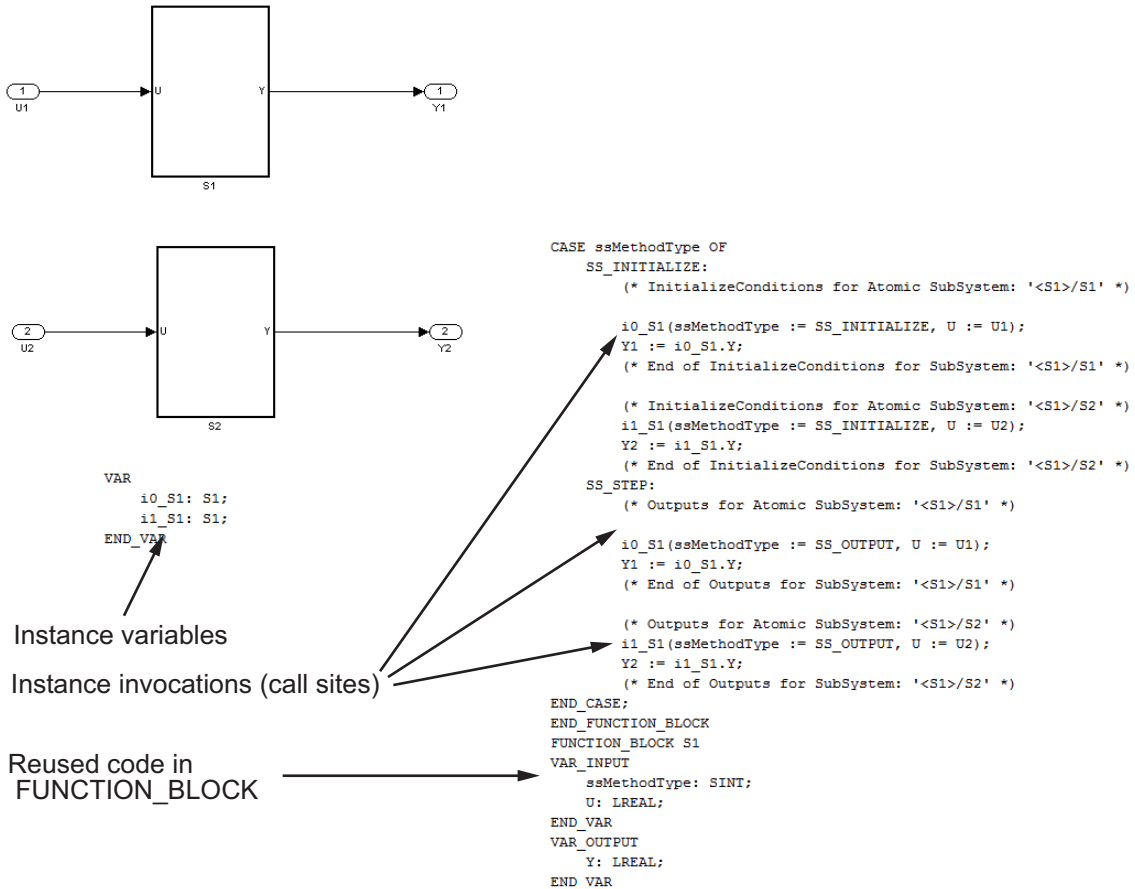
1
U1
U
Y
S1
1
Y1

2
U2
U
Y
S2
2
Y2

VAR
i0_S1: S1;
i1_S1: S1;
END_VAR

Instance variables

Instance invocations (call sites)

Reused code in FUNCTION_BLOCK

CASE ssMethodType OF
SS_INITIALIZE:
(* InitializeConditions for Atomic SubSystem: '<S1>/S1' *)

i0_S1(ssMethodType := SS_INITIALIZE, U := U1);
Y1 := i0_S1.Y;
(* End of InitializeConditions for SubSystem: '<S1>/S1' *)

(* InitializeConditions for Atomic SubSystem: '<S1>/S2' *)
i1_S1(ssMethodType := SS_INITIALIZE, U := U2);
Y2 := i1_S1.Y;
(* End of InitializeConditions for SubSystem: '<S1>/S2' *)
SS_STEP:
(* Outputs for Atomic SubSystem: '<S1>/S1' *)

i0_S1(ssMethodType := SS_OUTPUT, U := U1);
Y1 := i0_S1.Y;
(* End of Outputs for SubSystem: '<S1>/S1' *)

(* Outputs for Atomic SubSystem: '<S1>/S2' *)
i1_S1(ssMethodType := SS_OUTPUT, U := U2);
Y2 := i1_S1.Y;
(* End of Outputs for SubSystem: '<S1>/S2' *)
END_CASE;
END_FUNCTION_BLOCK
FUNCTION_BLOCK S1
VAR_INPUT
ssMethodType: SINT;
U: LREAL;
END_VAR
VAR_OUTPUT
Y: LREAL;
END_VAR